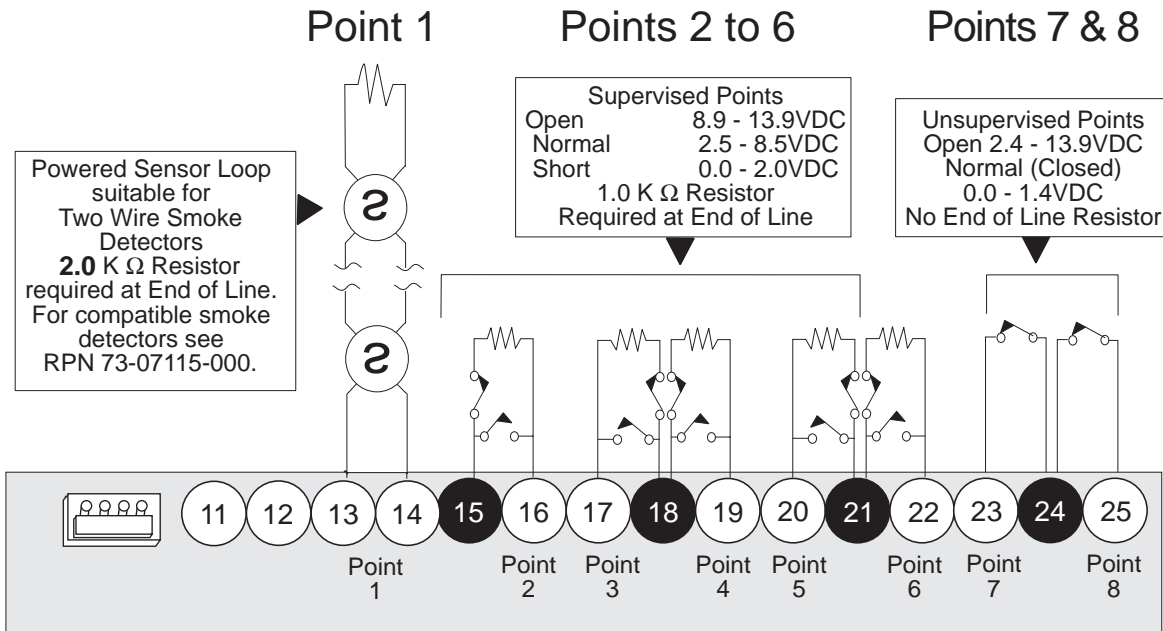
Point 1

Points 2 to 6

Points 7 & 8

Powered Sensor Loop suitable for Two Wire Smoke Detectors **2.0** K $\Omega$ Resistor required at End of Line. For compatible smoke detectors see RPN 73-07115-000.

S

S

Supervised Points
Open 8.9 - 13.9VDC
Normal 2.5 - 8.5VDC
Short 0.0 - 2.0VDC
1.0 K $\Omega$ Resistor Required at End of Line

Unsupervised Points
Open 2.4 - 13.9VDC
Normal (Closed)
0.0 - 1.4VDC
No End of Line Resistor

11 12 13 14 15 16 17 18 19 20 21 22 23 24 25

Point 1

Point 2

Point 3

Point 4

Point 5

Point 6

Point 7

Point 8